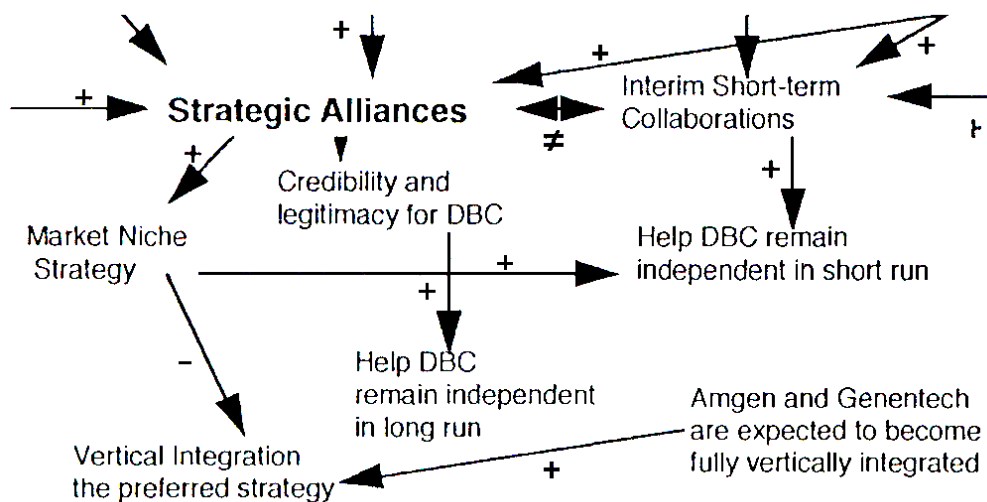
+
+
+
+
+
Strategic Alliances
Interim Short-term Collaborations
$\neq$
+
+
Credibility and legitimacy for DBC
Market Niche Strategy
+
Help DBC remain independent in short run
+
Help DBC remain independent in long run
–
Amgen and Genentech are expected to become fully vertically integrated
Vertical Integration the preferred strategy
+